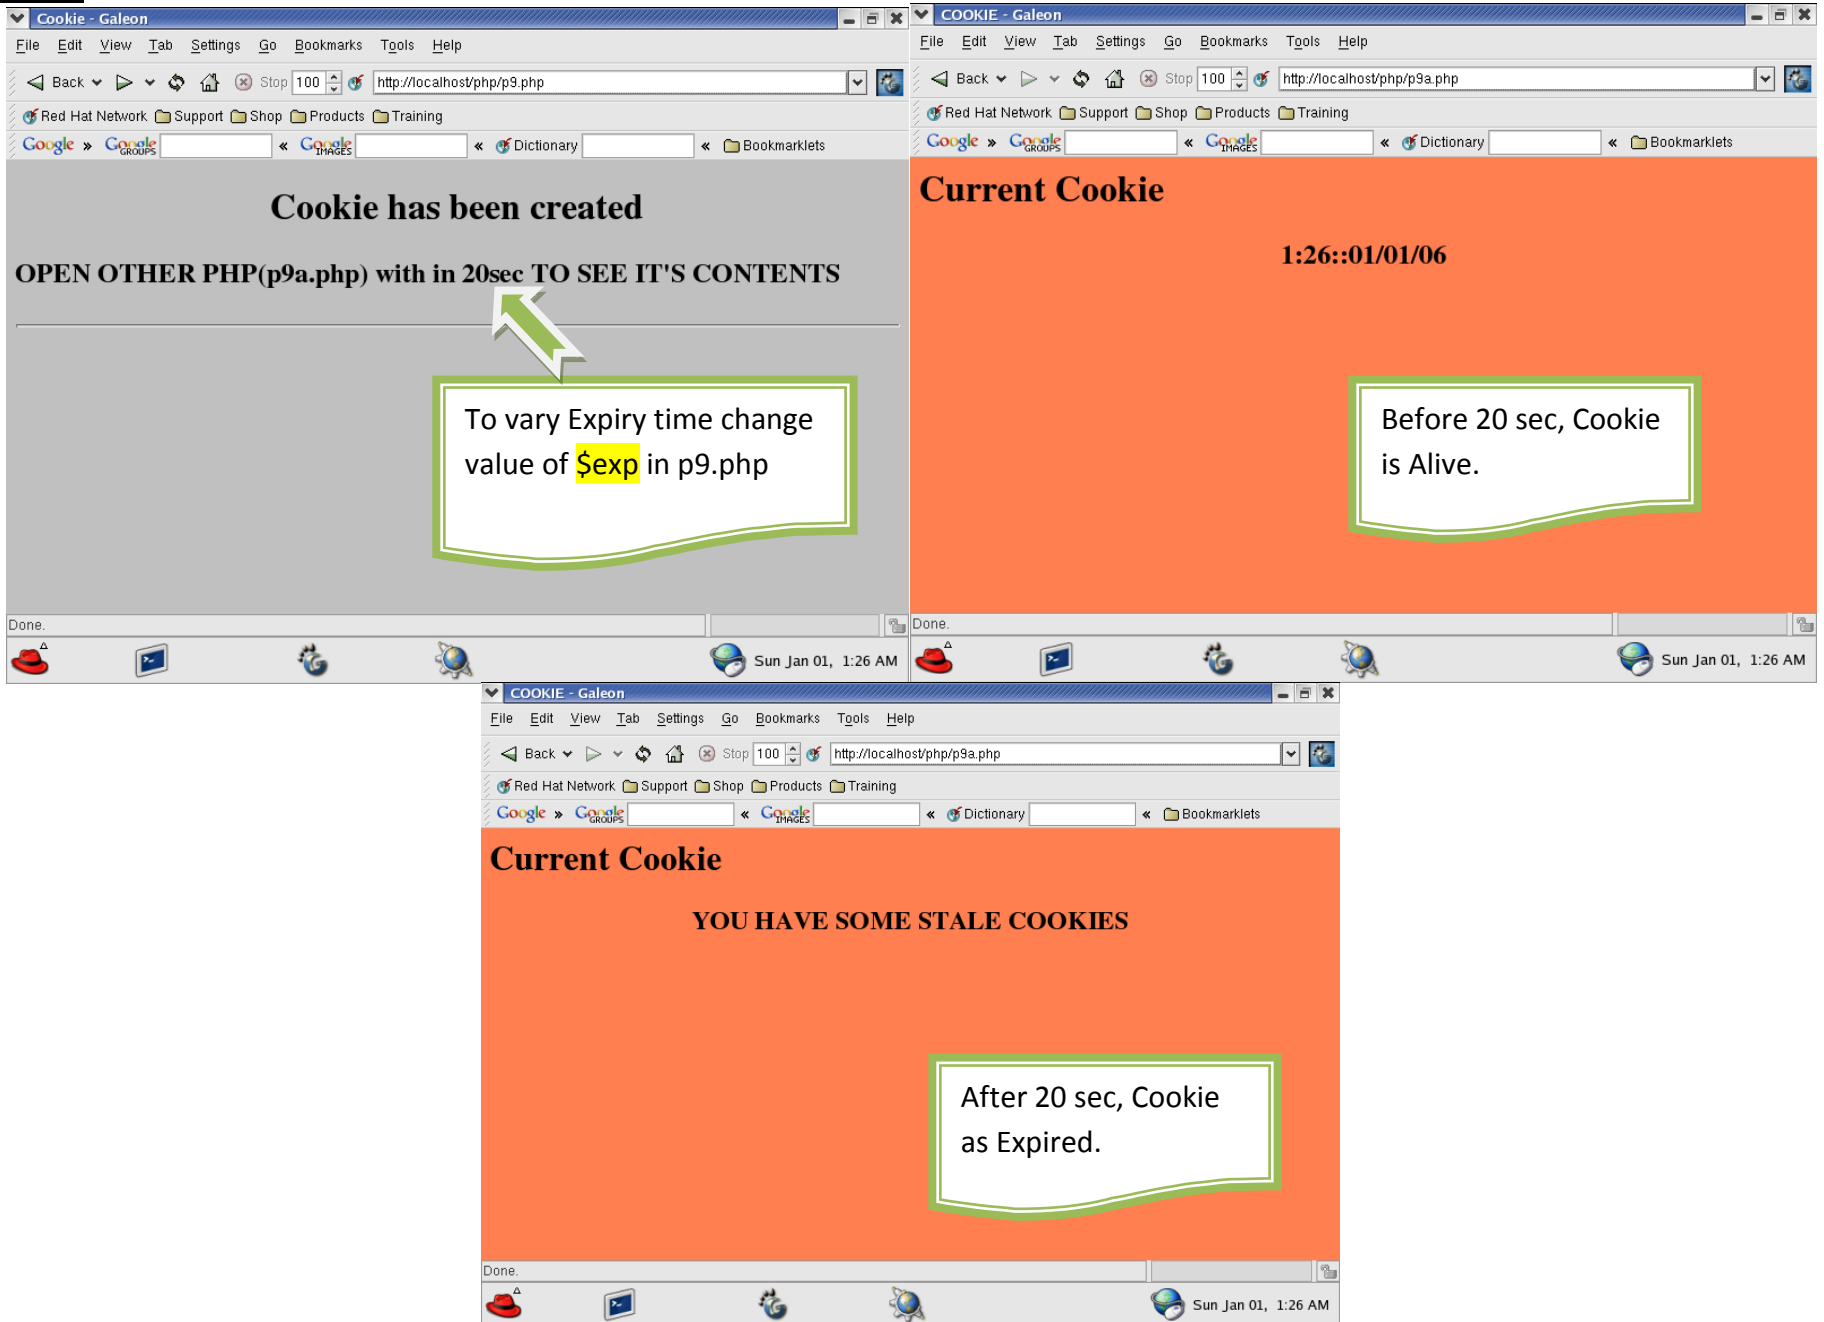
Cookie - Galeon

File Edit View Tab Settings Go Bookmarks Tools Help

Back Stop 100 http://localhost/php/p9.php

Red Hat Network Support Shop Products Training

Google » Google GROUPS « Google IMAGES « Dictionary « Bookmarklets

Cookie has been created

OPEN OTHER PHP(p9a.php) with in 20sec TO SEE IT'S CONTENTS

To vary Expiry time change value of $exp in p9.php

Done.

Sun Jan 01, 1:26 AM

COOKIE - Galeon

File Edit View Tab Settings Go Bookmarks Tools Help

Back Stop 100 http://localhost/php/p9a.php

Red Hat Network Support Shop Products Training

Google » Google GROUPS « Google IMAGES « Dictionary « Bookmarklets

Current Cookie

1:26::01/01/06

Before 20 sec, Cookie is Alive.

Done.

Sun Jan 01, 1:26 AM

COOKIE - Galeon

File Edit View Tab Settings Go Bookmarks Tools Help

Back Stop 100 http://localhost/php/p9a.php

Red Hat Network Support Shop Products Training

Google » Google GROUPS « Google IMAGES « Dictionary « Bookmarklets

Current Cookie

YOU HAVE SOME STALE COOKIES

After 20 sec, Cookie as Expired.

Done.

Sun Jan 01, 1:26 AM